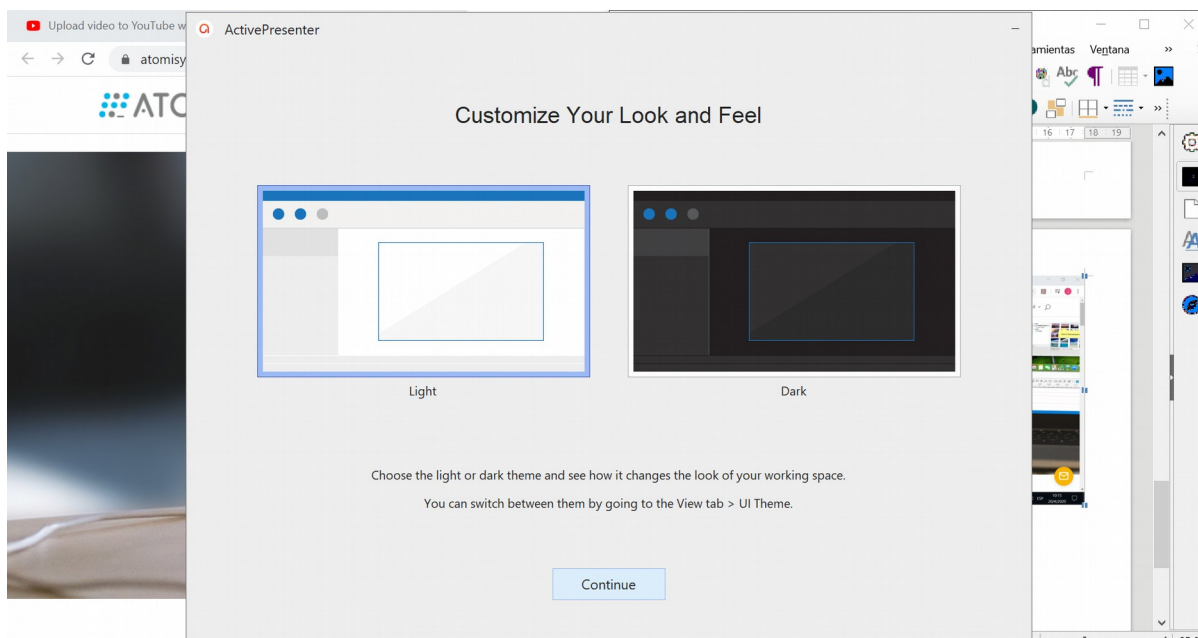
Upload video to YouTube w

atomisy

ATC

ActivePresenter

Customize Your Look and Feel

Light

Dark

Choose the light or dark theme and see how it changes the look of your working space.

You can switch between them by going to the View tab > UI Theme.

Continue

amientas Ventana

16 17 18 19